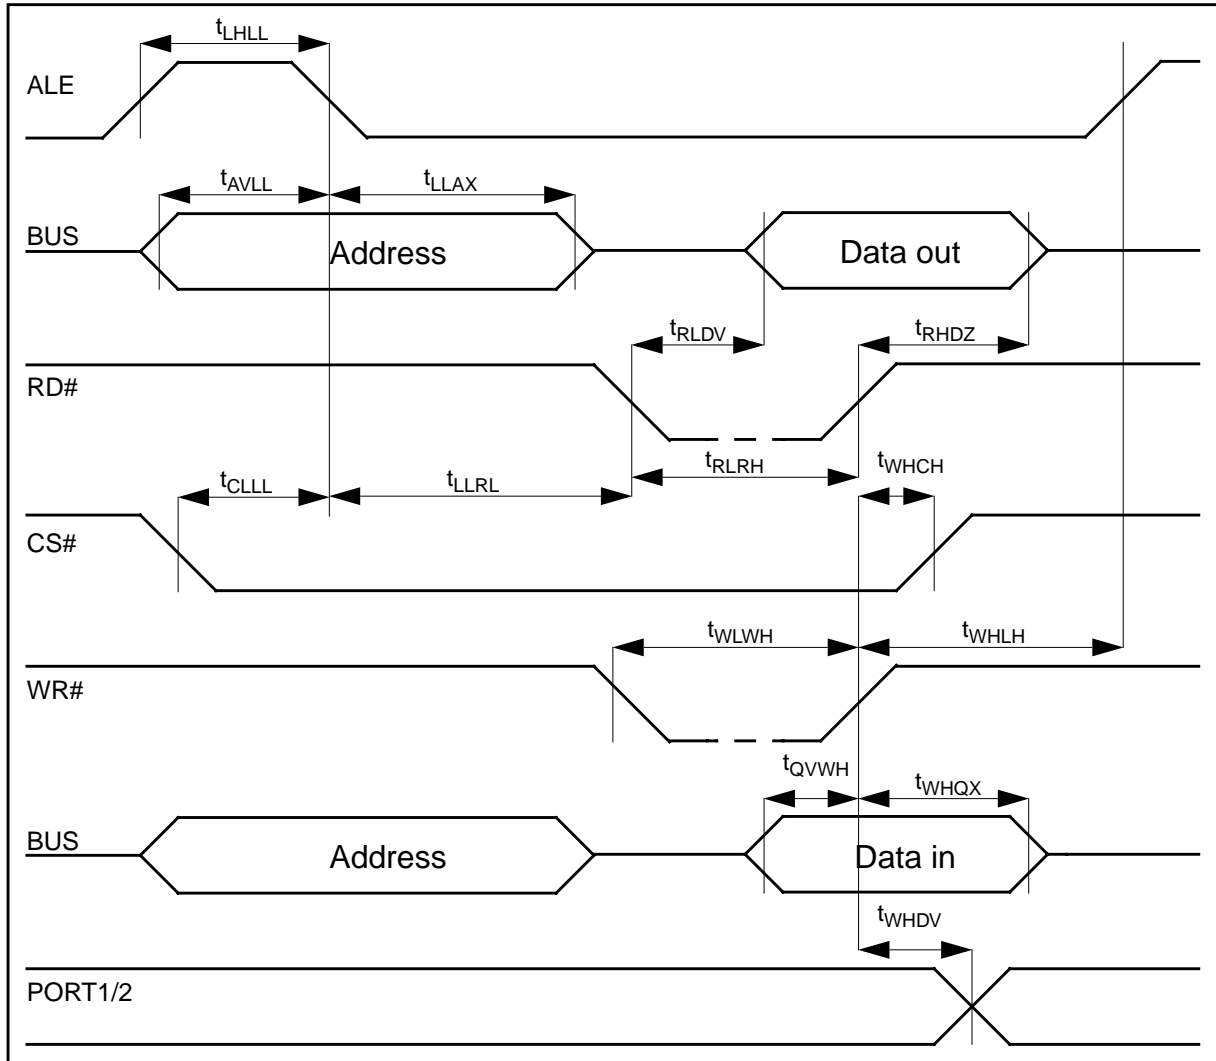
$t_{LHLL}$

ALE

$t_{AVLL}$ $t_{LLAX}$

BUS Address Data out

$t_{RLDV}$ $t_{RHDZ}$

RD#

$t_{RLRH}$ $t_{WHCH}$

$t_{CLLL}$ $t_{LLRL}$

CS#

$t_{WLWH}$ $t_{WHLH}$

WR#

$t_{QVWH}$ $t_{WHQX}$

BUS Address Data in

$t_{WHDV}$

PORT1/2